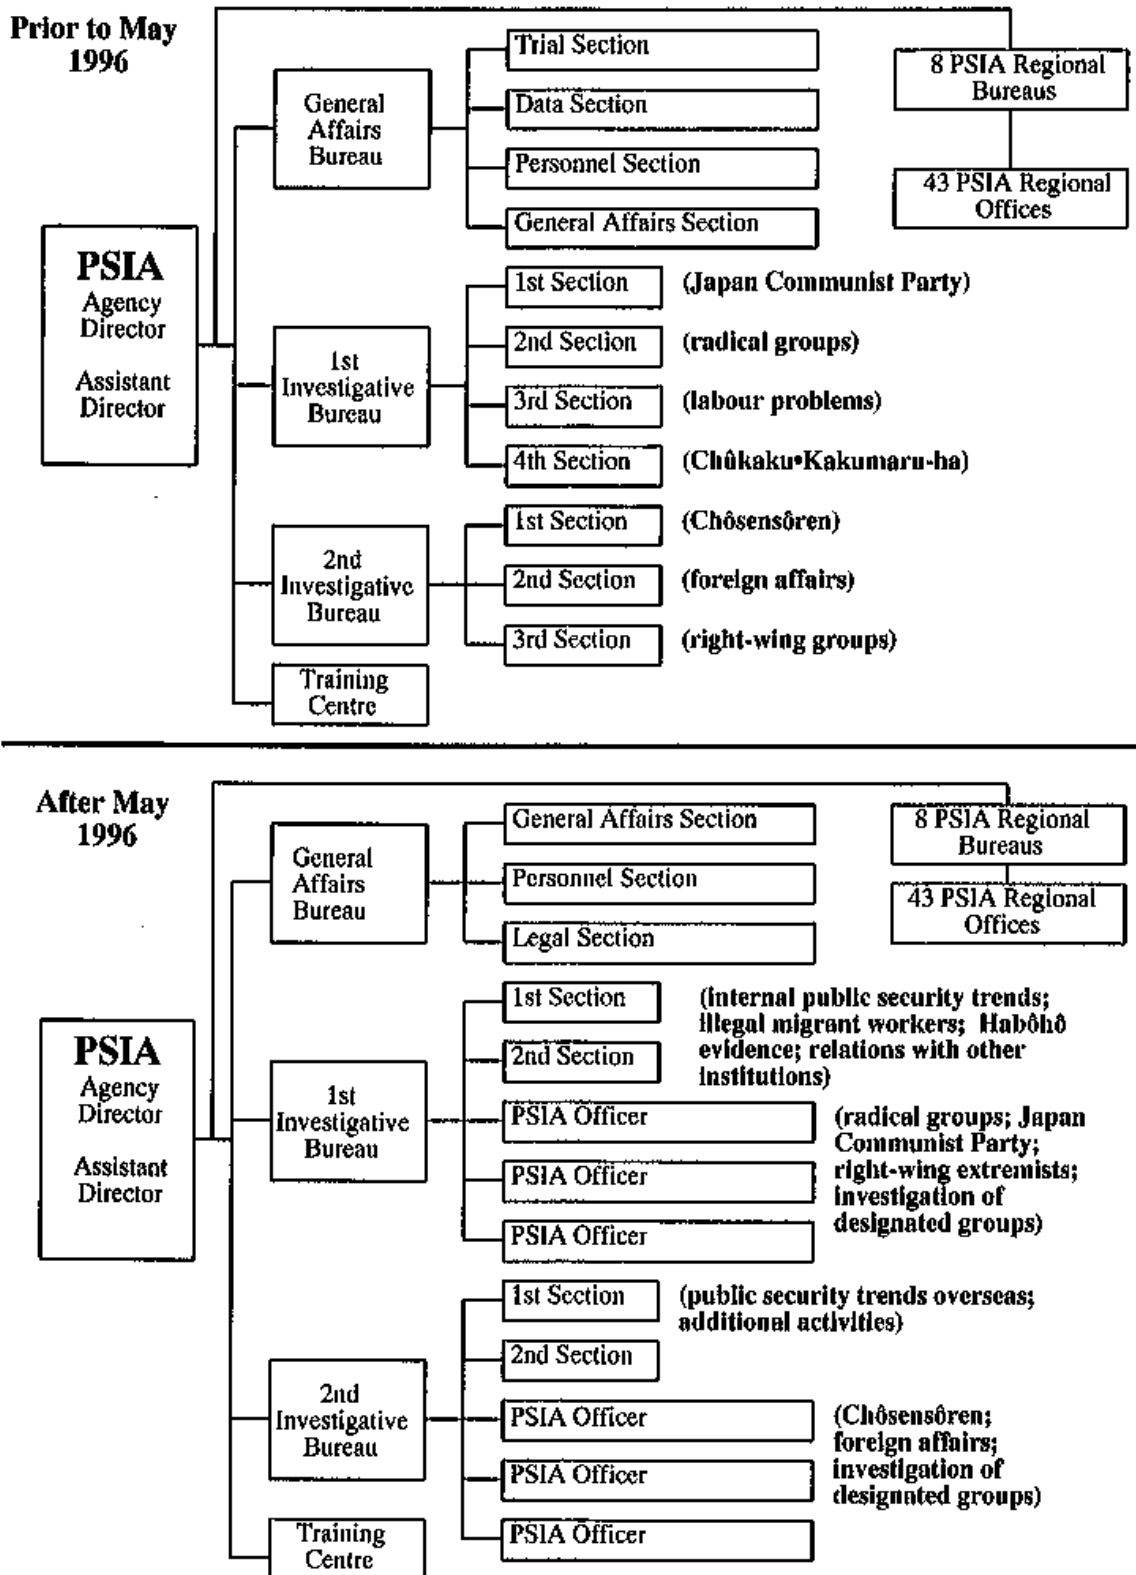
Prior to May 1996

PSIA
Agency Director
Assistant Director

General Affairs Bureau

Trial Section
Data Section
Personnel Section
General Affairs Section

8 PSIA Regional Bureaus
43 PSIA Regional Offices

1st Investigative Bureau

1st Section (Japan Communist Party)
2nd Section (radical groups)
3rd Section (labour problems)
4th Section (Chûkaku•Kakumaru-ha)

2nd Investigative Bureau

1st Section (Chôsensôren)
2nd Section (foreign affairs)
3rd Section (right-wing groups)

Training Centre

After May 1996

PSIA
Agency Director
Assistant Director

General Affairs Bureau

General Affairs Section
Personnel Section
Legal Section

8 PSIA Regional Bureaus
43 PSIA Regional Offices

1st Investigative Bureau

1st Section
2nd Section
(internal public security trends; illegal migrant workers; Habôhô evidence; relations with other institutions)
PSIA Officer
PSIA Officer
PSIA Officer
(radical groups; Japan Communist Party; right-wing extremists; investigation of designated groups)

2nd Investigative Bureau

1st Section
(public security trends overseas; additional activities)
2nd Section
PSIA Officer
PSIA Officer
PSIA Officer
(Chôsensôren; foreign affairs; investigation of designated groups)

Training Centre